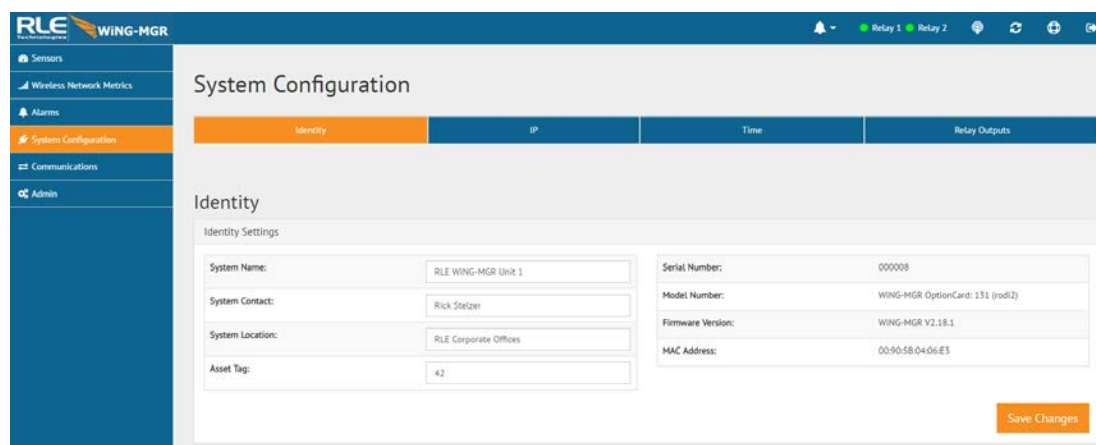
RLE Technologies WiNG-MGR

Relay 1 Relay 2

Sensors
Wireless Network Metrics
Alarms
System Configuration
Communications
Admin

System Configuration

Identity | IP | Time | Relay Outputs

Identity

Identity Settings

| System Name: | RLE WING-MGR Unit 1 |
|---|---|
| System Contact: | Rick Stelzer |
| System Location: | RLE Corporate Offices |
| Asset Tag: | 42 |

| Serial Number: | 000008 |
|---|---|
| Model Number: | WING-MGR OptionCard: 131 (rodi2) |
| Firmware Version: | WING-MGR V2.18.1 |
| MAC Address: | 00:90:5B:04:06:E3 |

Save Changes